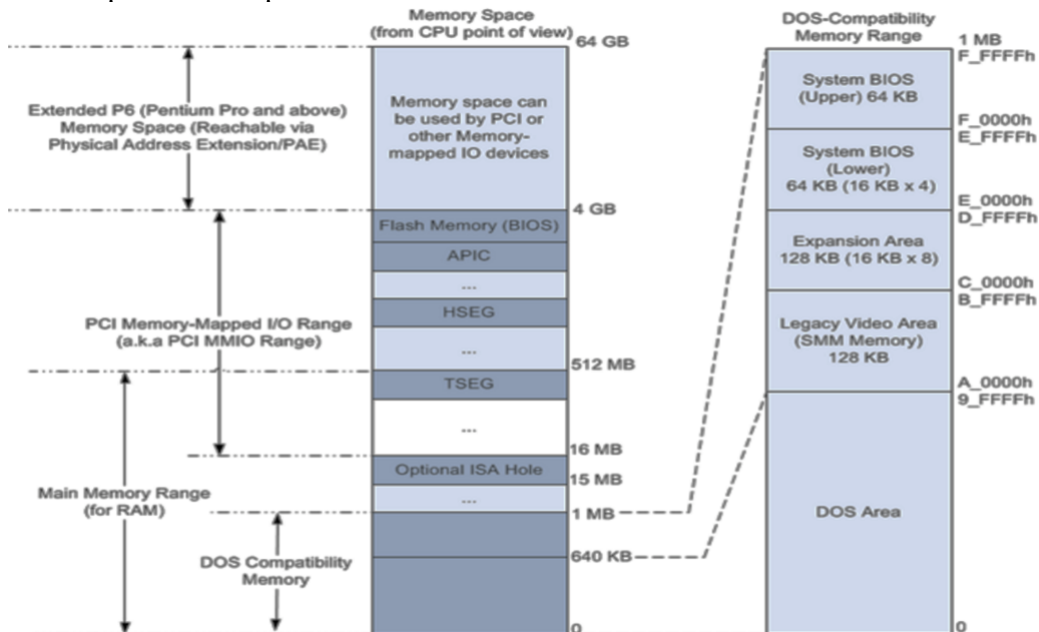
Memory Space
(from CPU point of view)

64 GB

Extended P6 (Pentium Pro and above) Memory Space (Reachable via Physical Address Extension/PAE)

Memory space can be used by PCI or other Memory-mapped IO devices

4 GB

Flash Memory (BIOS)

APIC

...

HSEG

PCI Memory-Mapped I/O Range (a.k.a PCI MMIO Range)

...

512 MB

TSEG

...

16 MB

Optional ISA Hole

15 MB

Main Memory Range (for RAM)

...

1 MB

DOS Compatibility Memory

640 KB

0

DOS-Compatibility Memory Range

1 MB
F_FFFFh

System BIOS (Upper) 64 KB

F_0000h
E_FFFFh

System BIOS (Lower) 64 KB (16 KB x 4)

E_0000h
D_FFFFh

Expansion Area 128 KB (16 KB x 8)

C_0000h
B_FFFFh

Legacy Video Area (SMM Memory) 128 KB

A_0000h
9_FFFFh

DOS Area

0